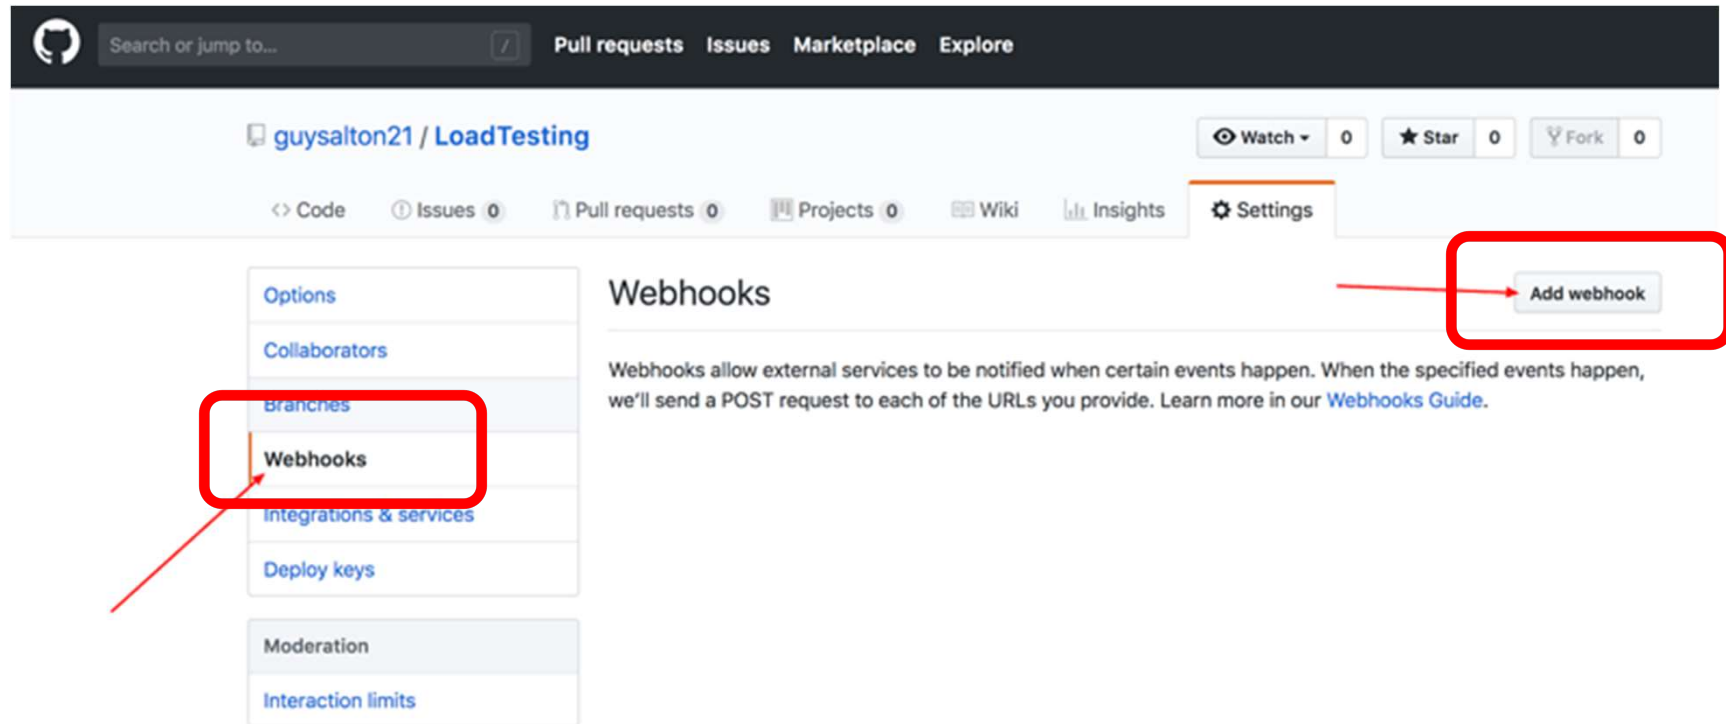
Search or jump to... /

Pull requests Issues Marketplace Explore

guysalton21 / LoadTesting

Watch 0 Star 0 Fork 0

Code Issues 0 Pull requests 0 Projects 0 Wiki Insights Settings

Options

Collaborators

Branches

Webhooks

Integrations & services

Deploy keys

Moderation

Interaction limits

Webhooks

Add webhook

Webhooks allow external services to be notified when certain events happen. When the specified events happen, we'll send a POST request to each of the URLs you provide. Learn more in our Webhooks Guide.